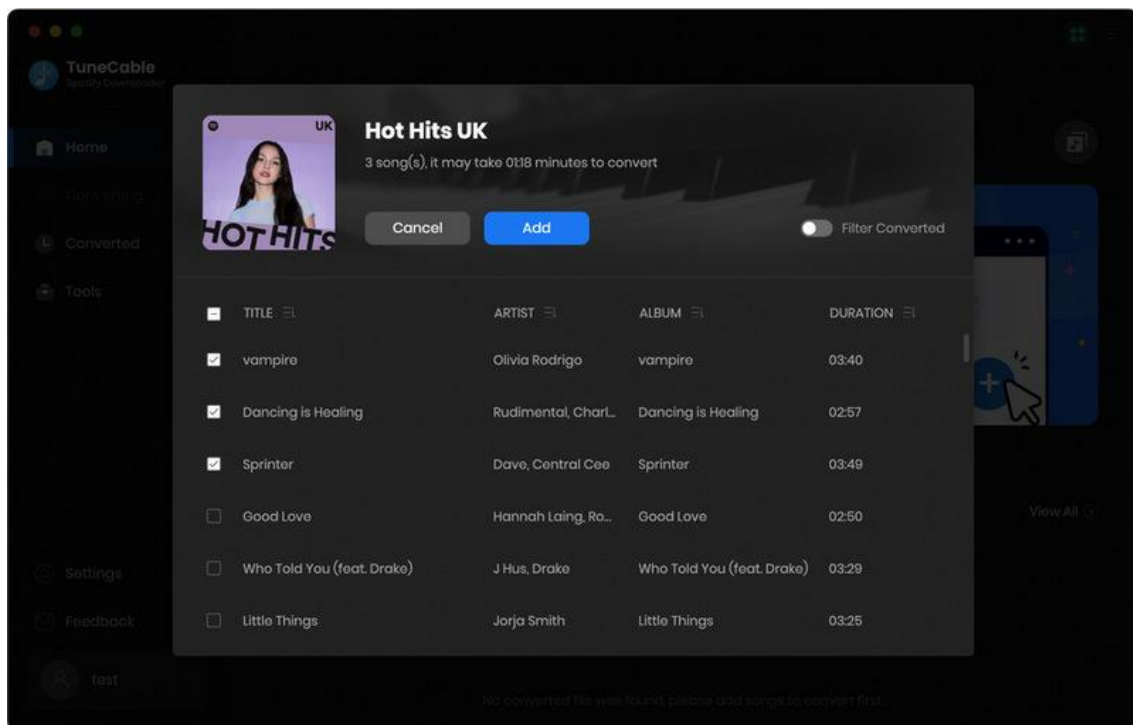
TuneCable
Spotify Downloader

Home
Converting
Converted
Tools

Settings
Feedback
test

UK
HOT HITS

Hot Hits UK
3 song(s), it may take 01:18 minutes to convert

Cancel
Add
Filter Converted

| | TITLE | ARTIST | ALBUM | DURATION |
|---|---|---|---|---|
| ☑ | vampire | Olivia Rodrigo | vampire | 03:40 |
| ☑ | Dancing is Healing | Rudimental, Charl... | Dancing is Healing | 02:57 |
| ☑ | Sprinter | Dave, Central Cee | Sprinter | 03:49 |
| ☐ | Good Love | Hannah Laing, Ro... | Good Love | 02:50 |
| ☐ | Who Told You (feat. Drake) | J Hus, Drake | Who Told You (feat. Drake) | 03:29 |
| ☐ | Little Things | Jorja Smith | Little Things | 03:25 |

View All

No converted file was found, please add songs to convert first.